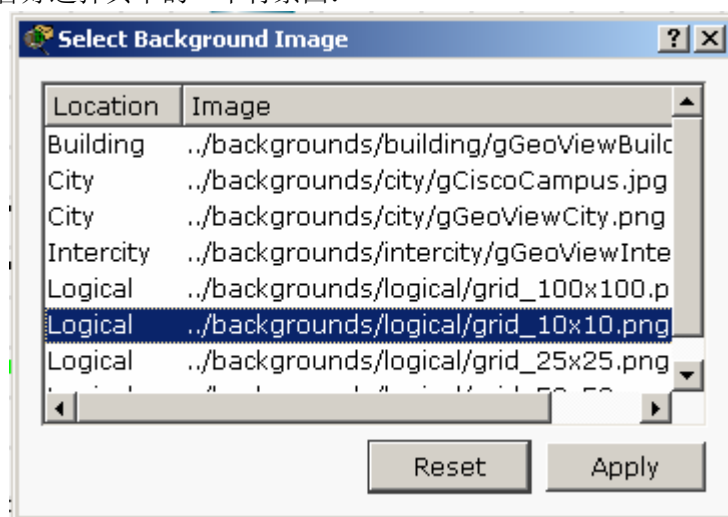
Select Background Image

? X

| Location | Image |
|---|---|
| Building | ../backgrounds/building/gGeoViewBuild |
| City | ../backgrounds/city/gCiscoCampus.jpg |
| City | ../backgrounds/city/gGeoViewCity.png |
| Intercity | ../backgrounds/intercity/gGeoViewInte |
| Logical | ../backgrounds/logical/grid_100x100.p |
| Logical | ../backgrounds/logical/grid_10x10.png |
| Logical | ../backgrounds/logical/grid_25x25.png |
| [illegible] | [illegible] |

Reset Apply